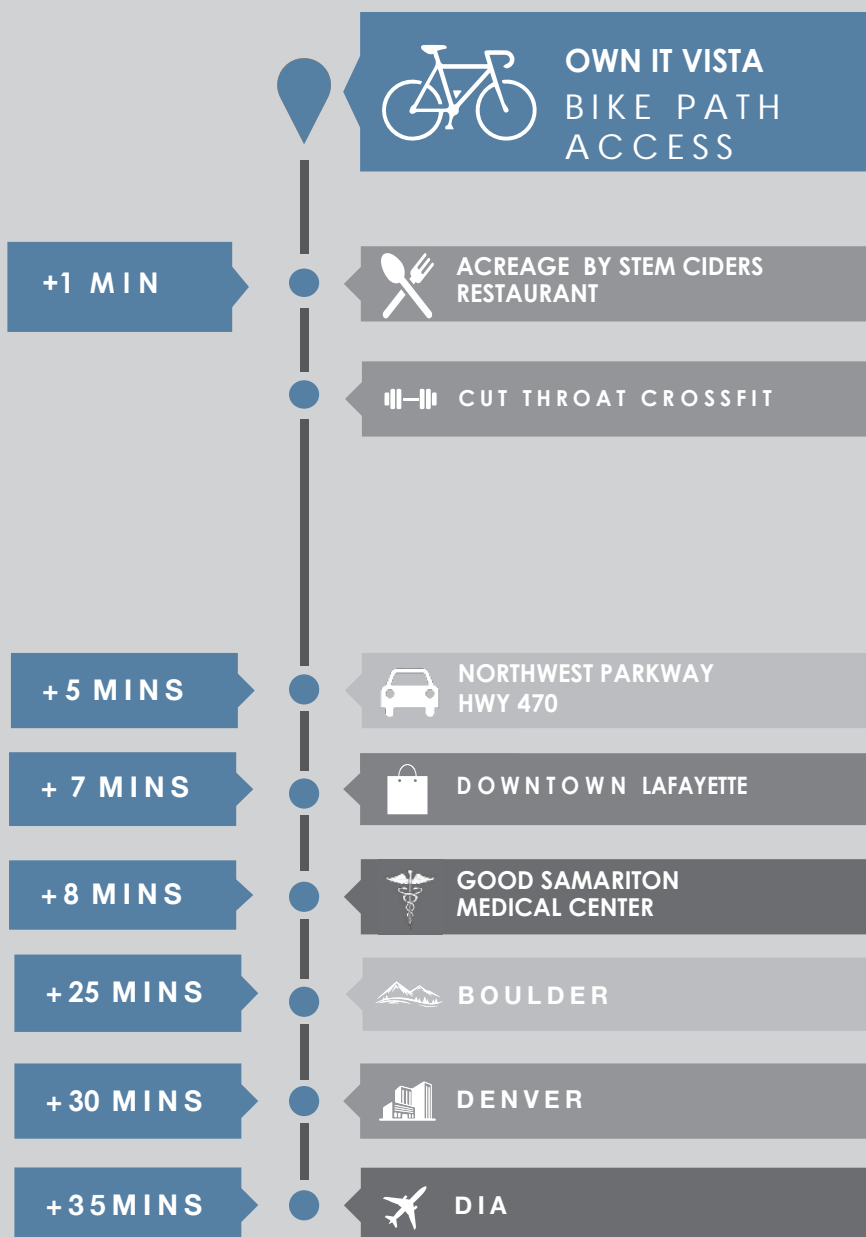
OWN IT VISTA
BIKE PATH ACCESS

+1 MIN
ACREAGE BY STEM CIDERS RESTAURANT

CUT THROAT CROSSFIT

+5 MINS
NORTHWEST PARKWAY HWY 470

+ 7 MINS
DOWNTOWN LAFAYETTE

+8 MINS
GOOD SAMARITON MEDICAL CENTER

+25 MINS
BOULDER

+30 MINS
DENVER

+35MINS
DIA